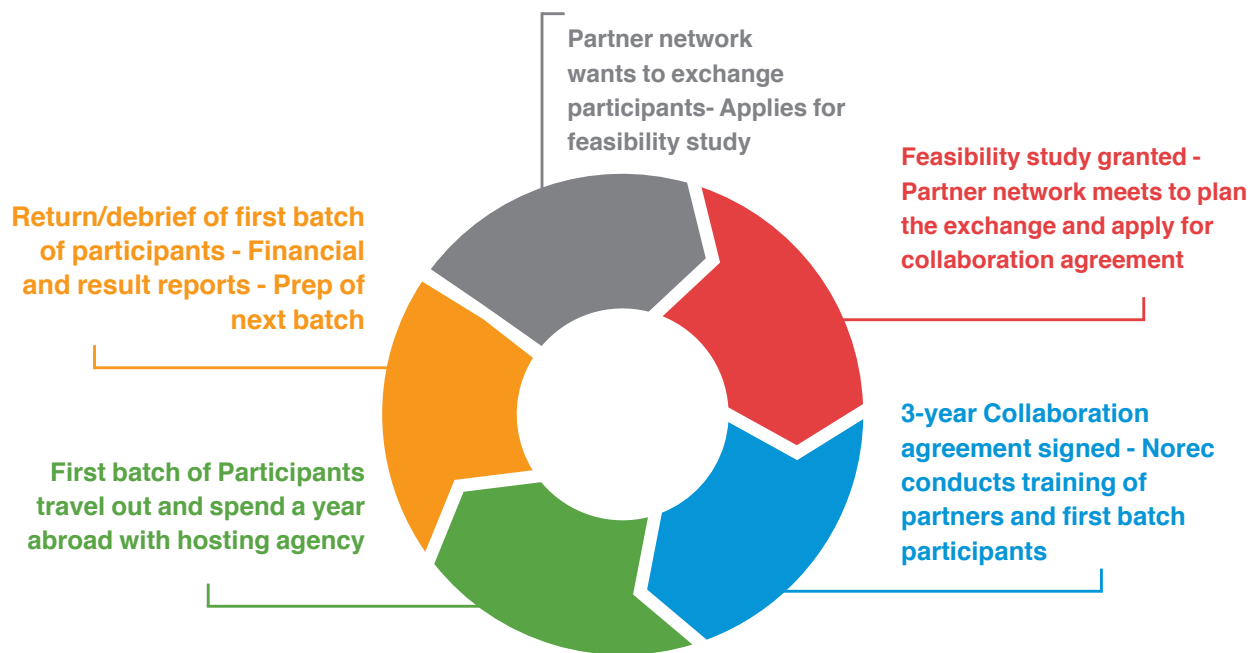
Partner network wants to exchange participants- Applies for feasibility study

Feasibility study granted - Partner network meets to plan the exchange and apply for collaboration agreement

3-year Collaboration agreement signed - Norec conducts training of partners and first batch participants

First batch of Participants travel out and spend a year abroad with hosting agency

Return/debrief of first batch of participants - Financial and result reports - Prep of next batch